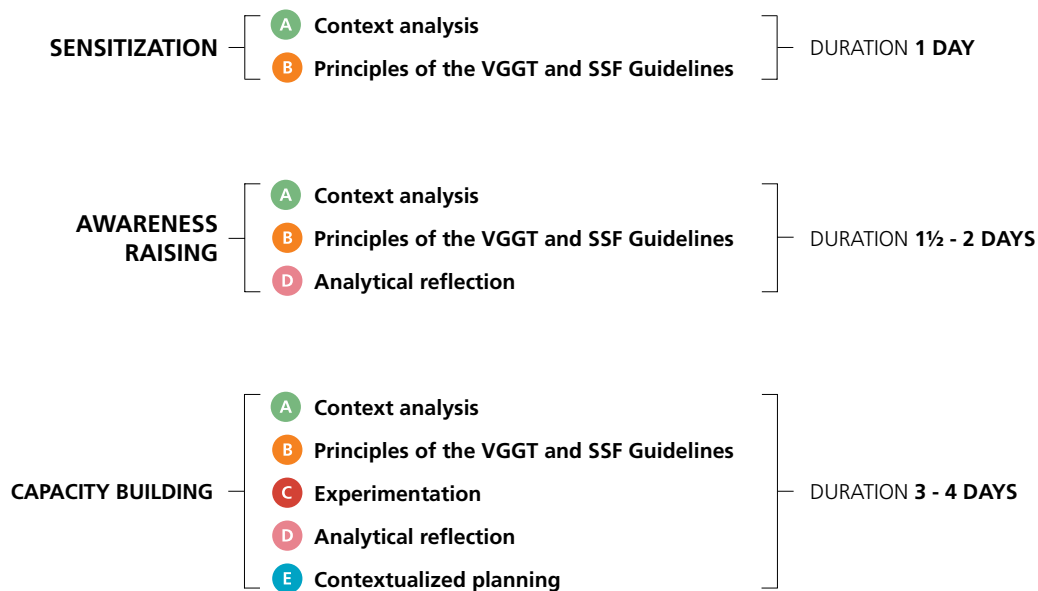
SENSITIZATION

A Context analysis

B Principles of the VGGT and SSF Guidelines

DURATION **1 DAY**

AWARENESS RAISING

A Context analysis

B Principles of the VGGT and SSF Guidelines

D Analytical reflection

DURATION **1½ - 2 DAYS**

CAPACITY BUILDING

A Context analysis

B Principles of the VGGT and SSF Guidelines

C Experimentation

D Analytical reflection

E Contextualized planning

DURATION **3 - 4 DAYS**